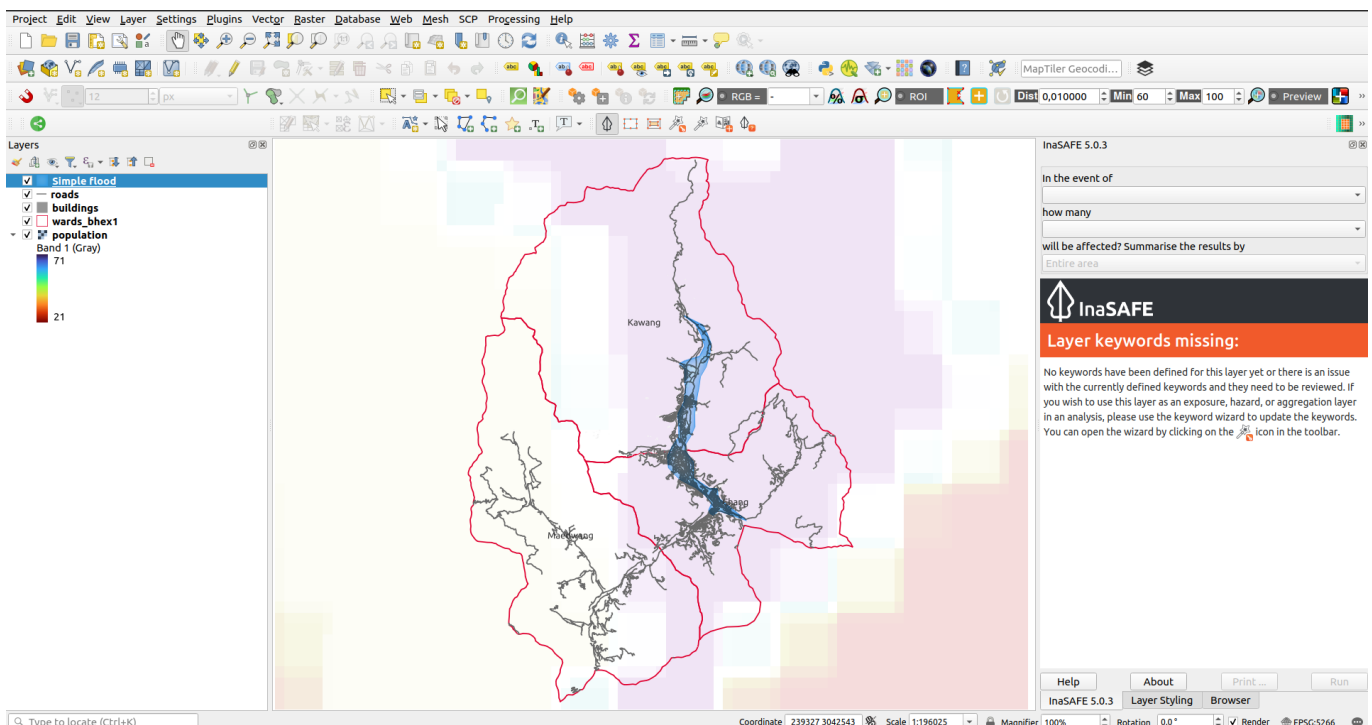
Project Edit View Layer Settings Plugins Vector Raster Database Web Mesh SCP Processing Help

MapTiler Geocodi...

12 px

RGB = ROI Dist 0,010000 Min 60 Max 100 Preview

Layers

Simple flood
roads
buildings
wards_bhex1
population
Band 1 (Gray)
71
21

Kawang
Maelwang
hang

InaSAFE 5.0.3

In the event of
how many
will be affected? Summarise the results by
Entire area

InaSAFE

Layer keywords missing:

No keywords have been defined for this layer yet or there is an issue with the currently defined keywords and they need to be reviewed. If you wish to use this layer as an exposure, hazard, or aggregation layer in an analysis, please use the keyword wizard to update the keywords. You can open the wizard by clicking on the icon in the toolbar.

Help About Print ... Run

InaSAFE 5.0.3 Layer Styling Browser

Type to locate (Ctrl+K)

Coordinate 239327 3042543 Scale 1:196025 Magnifier 100% Rotation 0,0 ° Render EPSG:5266